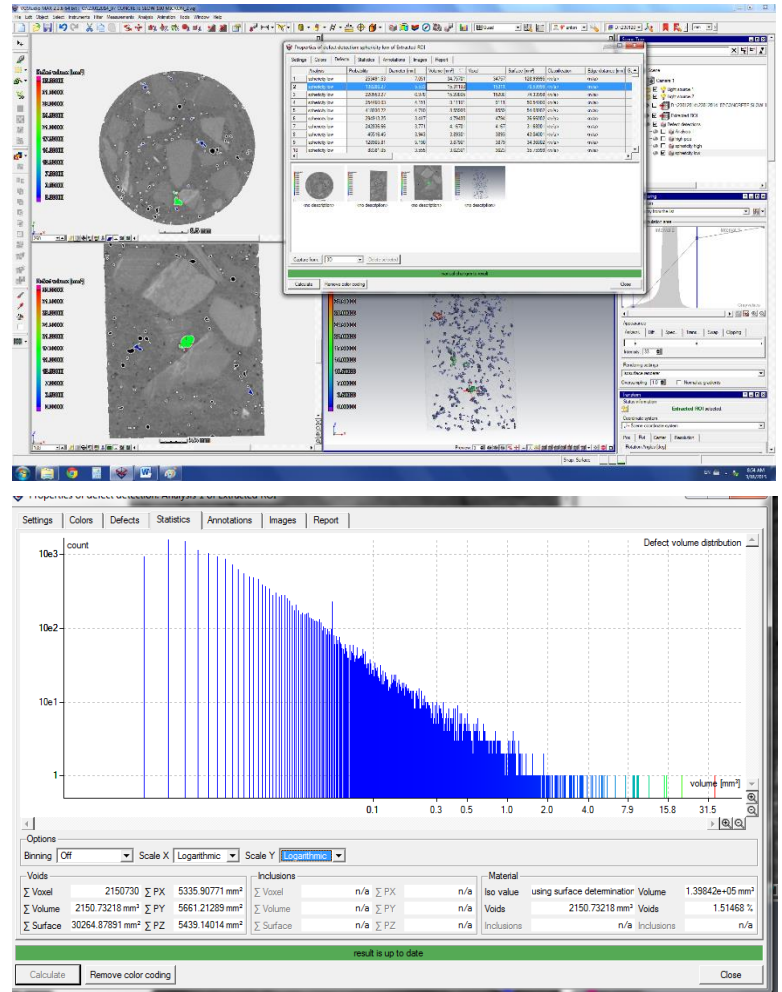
Properties of defect detection Analysis 1 of Extracted ROI

Settings | Colors | Defects | Statistics | Annotations | Images | Report

count

Defect volume distribution

10e3

10e2

10e1

1

volume [mm³]

0.1 0.3 0.5 1.0 2.0 4.0 7.9 15.8 31.5

Options

Binning Off Scale X Logarithmic Scale Y Logarithmic

Voids
| | | | |
|---|---|---|---|
| ∑ Voxel | 2150730 | ∑ PX | 5335.90771 mm² |
| ∑ Volume | 2150.73218 mm³ | ∑ PY | 5661.21289 mm² |
| ∑ Surface | 30264.87891 mm² | ∑ PZ | 5439.14014 mm² |

Inclusions
| | | | |
|---|---|---|---|
| ∑ Voxel | n/a | ∑ PX | n/a |
| ∑ Volume | n/a | ∑ PY | n/a |
| ∑ Surface | n/a | ∑ PZ | n/a |

Material
| | | | |
|---|---|---|---|
| Iso value | using surface determination | Volume | 1.39842e+05 mm³ |
| Voids | 2150.73218 mm³ | Voids | 1.51468 % |
| Inclusions | n/a | Inclusions | n/a |

result is up to date

Calculate | Remove color coding | Close